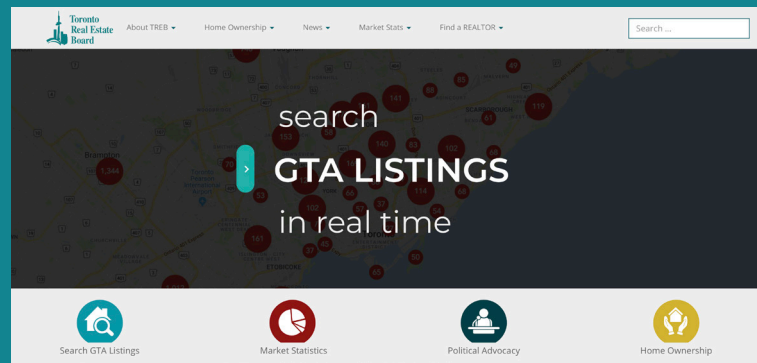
Toronto Real Estate Board

About TREB ▾ Home Ownership ▾ News ▾ Market Stats ▾ Find a REALTOR ▾

Search ...

search
GTA LISTINGS
in real time

Search GTA Listings

Market Statistics

Political Advocacy

Home Ownership